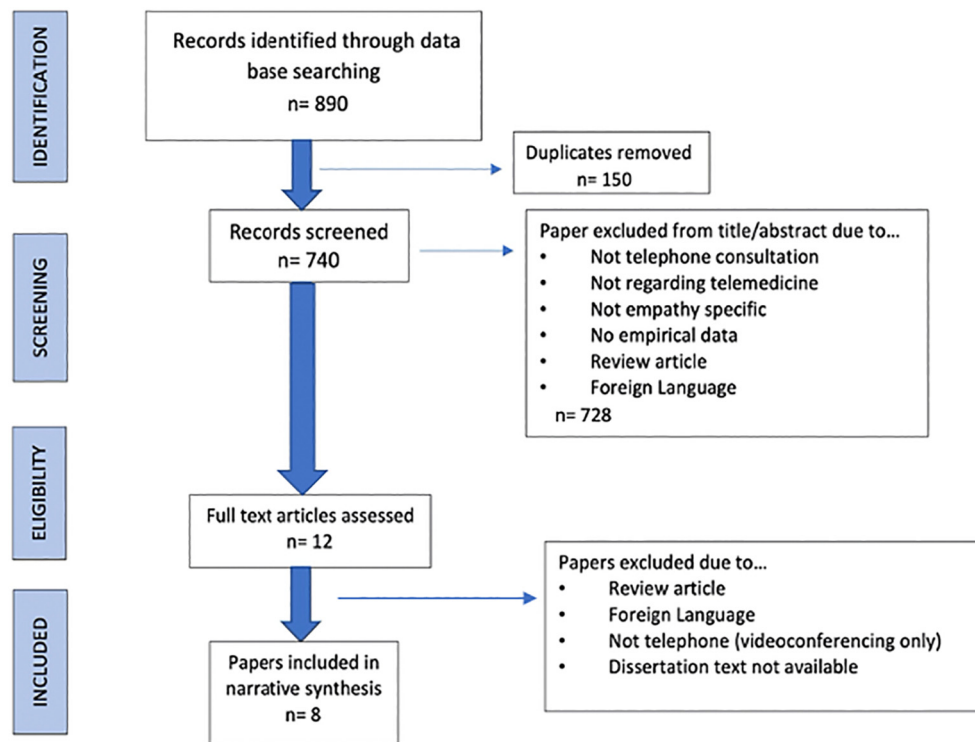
IDENTIFICATION

Records identified through data base searching
n= 890

Duplicates removed
n= 150

SCREENING

Records screened
n= 740

Paper excluded from title/abstract due to…
• Not telephone consultation
• Not regarding telemedicine
• Not empathy specific
• No empirical data
• Review article
• Foreign Language
n= 728

ELIGIBILITY

Full text articles assessed
n= 12

INCLUDED

Papers excluded due to…
• Review article
• Foreign Language
• Not telephone (videoconferencing only)
• Dissertation text not available

Papers included in narrative synthesis
n= 8